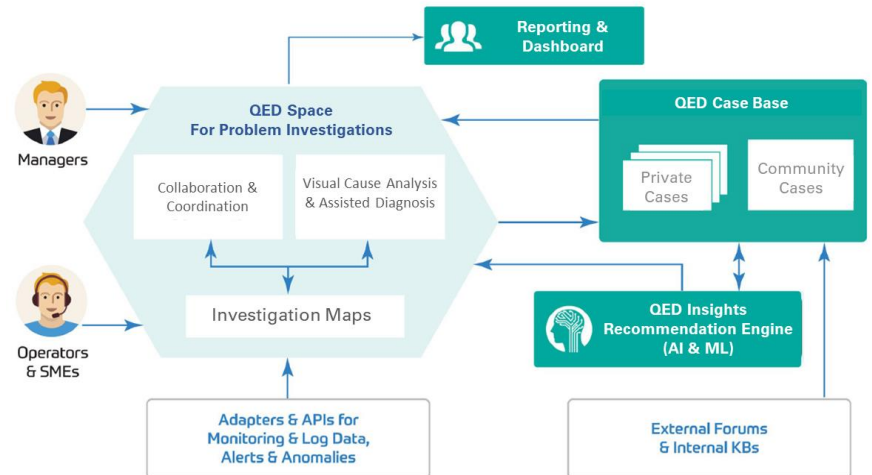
Reporting & Dashboard

Managers

QED Space For Problem Investigations

Collaboration & Coordination

Visual Cause Analysis & Assisted Diagnosis

Investigation Maps

QED Case Base

Private Cases

Community Cases

QED Insights Recommendation Engine (AI & ML)

Operators & SMEs

Adapters & APIs for Monitoring & Log Data, Alerts & Anomalies

External Forums & Internal KBs